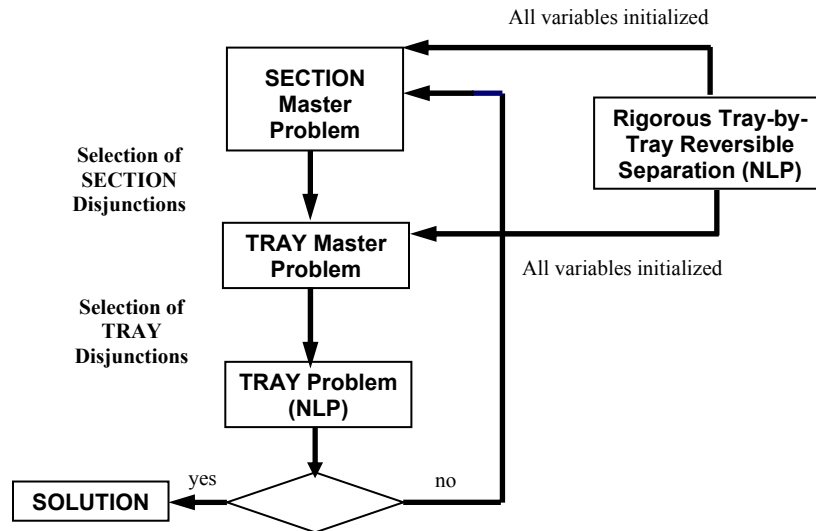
All variables initialized

SECTION Master Problem

Rigorous Tray-by-Tray Reversible Separation (NLP)

Selection of SECTION Disjunctions

TRAY Master Problem

All variables initialized

Selection of TRAY Disjunctions

TRAY Problem (NLP)

yes

no

SOLUTION